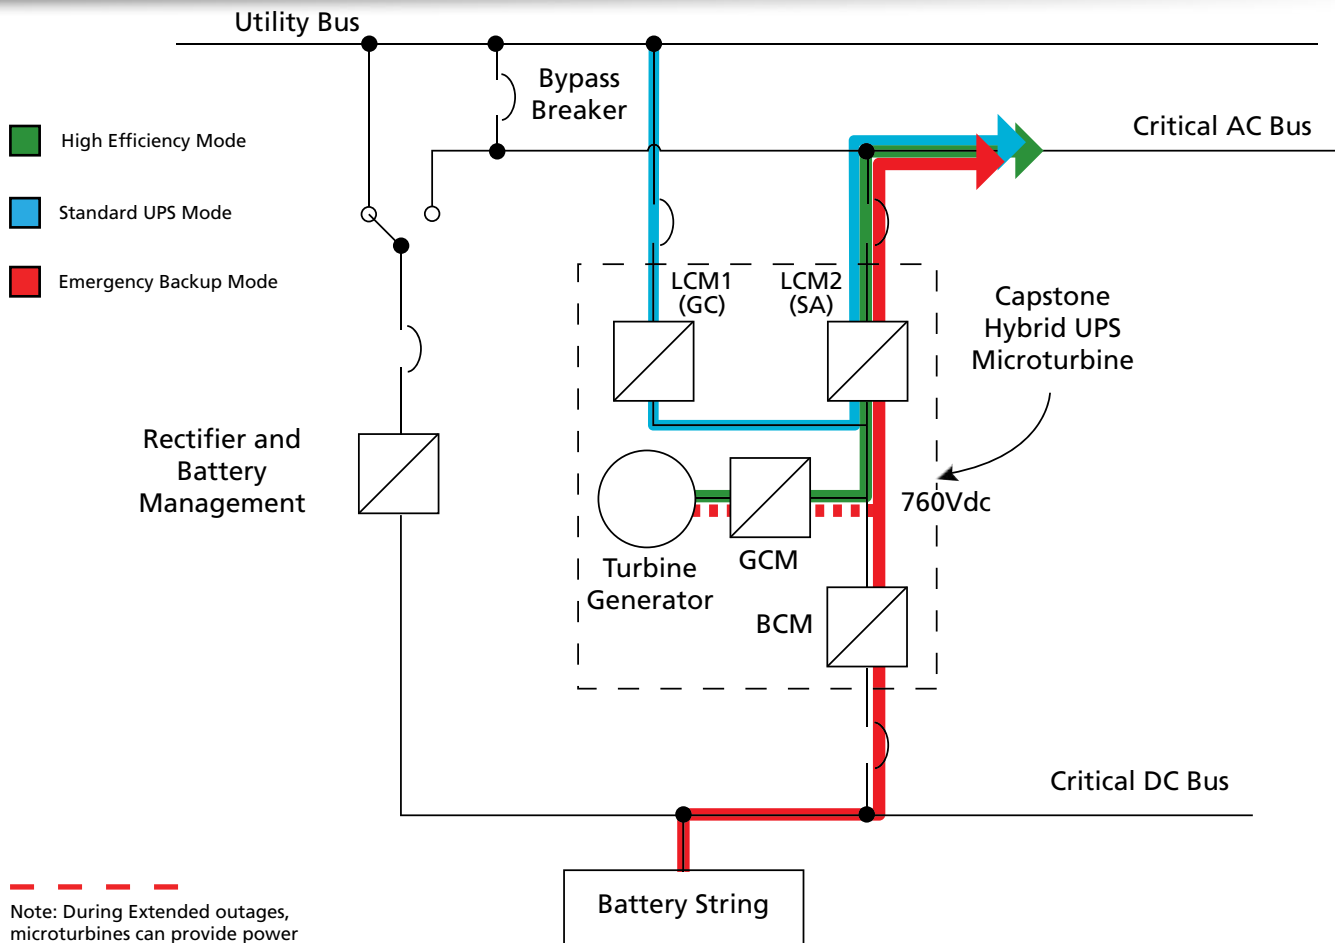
Utility Bus

Bypass Breaker

Critical AC Bus

High Efficiency Mode

Standard UPS Mode

Emergency Backup Mode

LCM1 (GC)

LCM2 (SA)

Capstone Hybrid UPS Microturbine

Rectifier and Battery Management

760Vdc

Turbine Generator

GCM

BCM

Critical DC Bus

Battery String

Note: During Extended outages, microturbines can provide power